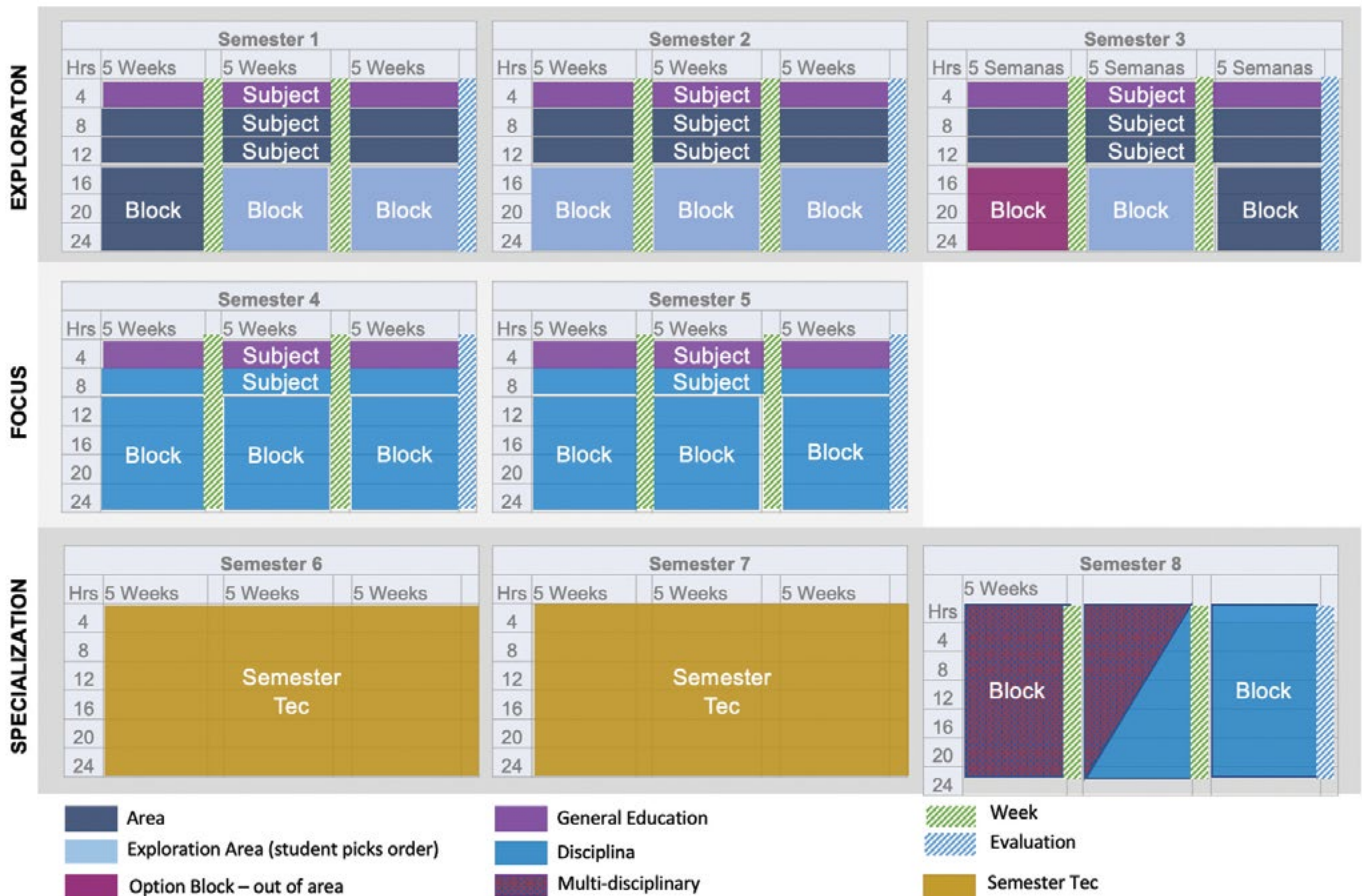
EXPLORATON

Semester 1

| Hrs | 5 Weeks | | 5 Weeks | | 5 Weeks | |
|---|---|---|---|---|---|---|
| 4 | | | Subject | | | |
| 8 | | | Subject | | | |
| 12 | | | Subject | | | |
| 16 | | | | | | |
| 20 | Block | | Block | | Block | |
| 24 | | | | | | |

Semester 2

| Hrs | 5 Weeks | | 5 Weeks | | 5 Weeks | |
|---|---|---|---|---|---|---|
| 4 | | | Subject | | | |
| 8 | | | Subject | | | |
| 12 | | | Subject | | | |
| 16 | | | | | | |
| 20 | Block | | Block | | Block | |
| 24 | | | | | | |

Semester 3

| Hrs | 5 Semanas | | 5 Semanas | | 5 Semanas | |
|---|---|---|---|---|---|---|
| 4 | | | Subject | | | |
| 8 | | | Subject | | | |
| 12 | | | Subject | | | |
| 16 | | | | | | |
| 20 | Block | | Block | | Block | |
| 24 | | | | | | |

FOCUS

Semester 4

| Hrs | 5 Weeks | | 5 Weeks | | 5 Weeks | |
|---|---|---|---|---|---|---|
| 4 | | | Subject | | | |
| 8 | | | Subject | | | |
| 12 | | | | | | |
| 16 | Block | | Block | | Block | |
| 20 | | | | | | |
| 24 | | | | | | |

Semester 5

| Hrs | 5 Weeks | | 5 Weeks | | 5 Weeks | |
|---|---|---|---|---|---|---|
| 4 | | | Subject | | | |
| 8 | | | Subject | | | |
| 12 | | | | | | |
| 16 | Block | | Block | | Block | |
| 20 | | | | | | |
| 24 | | | | | | |

SPECIALIZATION

Semester 6

| Hrs | 5 Weeks | 5 Weeks | 5 Weeks |
|---|---|---|---|
| 4 | | | |
| 8 | | | |
| 12 | | Semester Tec | |
| 16 | | | |
| 20 | | | |
| 24 | | | |

Semester 7

| Hrs | 5 Weeks | 5 Weeks | 5 Weeks |
|---|---|---|---|
| 4 | | | |
| 8 | | | |
| 12 | | Semester Tec | |
| 16 | | | |
| 20 | | | |
| 24 | | | |

Semester 8

5 Weeks
Hrs 4 8 12 16 20 24
Block
Block

Area
Exploration Area (student picks order)
Option Block – out of area
General Education
Disciplina
Multi-disciplinary
Week
Evaluation
Semester Tec